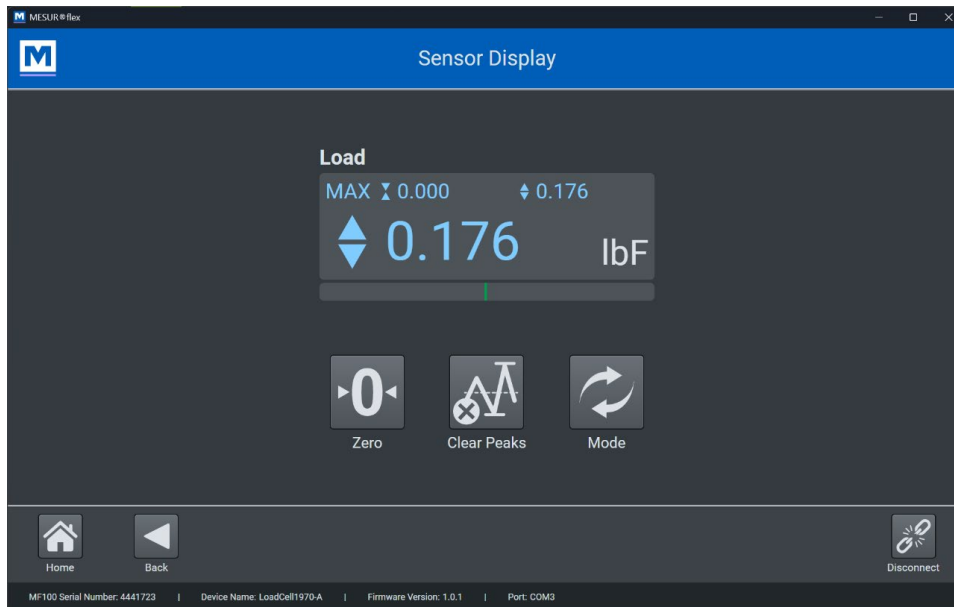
MESUR®flex

Sensor Display

Load

MAX 0.000 0.176

0.176 lbF

Zero

Clear Peaks

Mode

Home

Back

Disconnect

MF100 Serial Number: 4441723 | Device Name: LoadCell1970-A | Firmware Version: 1.0.1 | Port: COM3